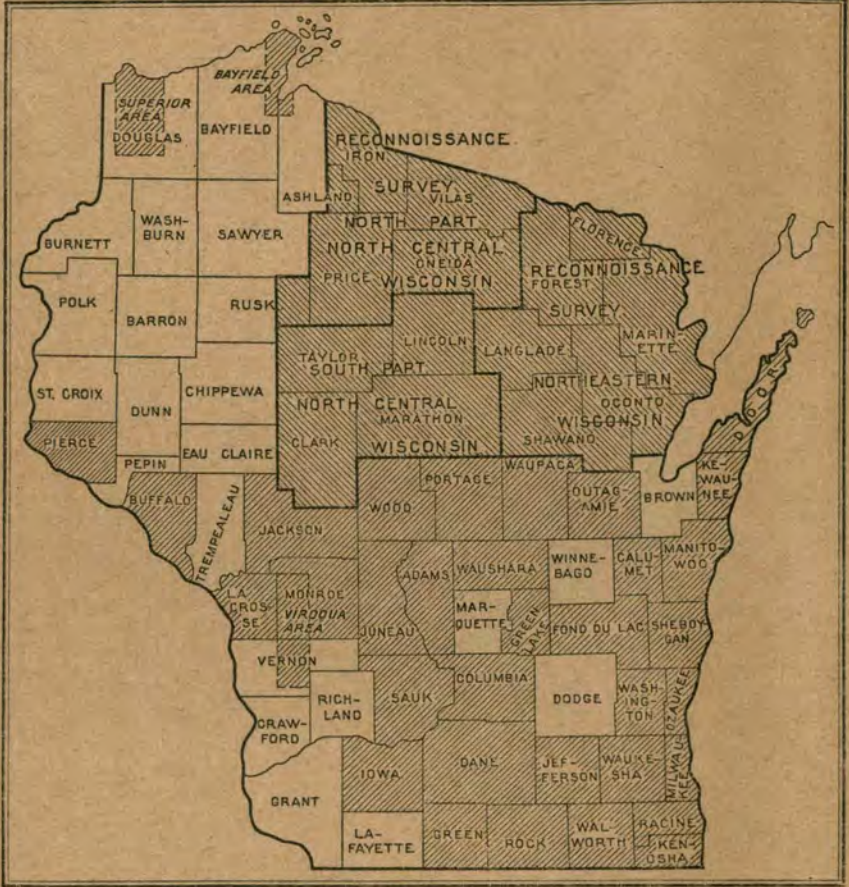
SUPERIOR AREA
DOUGLAS
BAYFIELD AREA
BAYFIELD
RECONNOISSANCE
IRON
SURVEY
VILAS
ASHLAND
NORTH PART
NORTH CENTRAL
ONEIDA
PRICE
WISCONSIN
FLORENCE
RECONNOISSANCE
FOREST
SURVEY
BURNETT
WASH-BURN
SAWYER
POLK
BARRON
RUSK
TAYLOR
SOUTH PART
LINCOLN
LANGLADE
MARIN-ETTE
NORTHEASTERN
OCONTO
WISCONSIN
ST. CROIX
DUNN
CHIPPEWA
NORTH
CENTRAL
MARATHON
WISCONSIN
CLARK
SHAWANO
DOOR
PIERCE
PEPIN
EAU CLAIRE
WAUPACA
KE-WAU-NEE
BUFFALO
TREMPEALEAU
JACKSON
WOOD
PORTAGE
OUTAG-AMIE
BROWN
MANITO-WOC
LA CROS-SE
MONROE
VIROQUA AREA
ADAMS
WAUSHARA
WINNE-BAGO
CALU-MET
JUNEAU
MAR-QUETTE
GREEN LAKE
FOND DU LAC
SHEBOY-GAN
VERNON
SAUK
COLUMBIA
DODGE
WASH-ING-TON
OZAUKEE
CRAW-FORD
RICH-LAND
IOWA
DANE
JEF-FERSON
WAUKE-SHA
MILWAUKEE
GRANT
LA-FAYETTE
GREEN
ROCK
WAL-WORTH
RACINE
KEN-OSHA